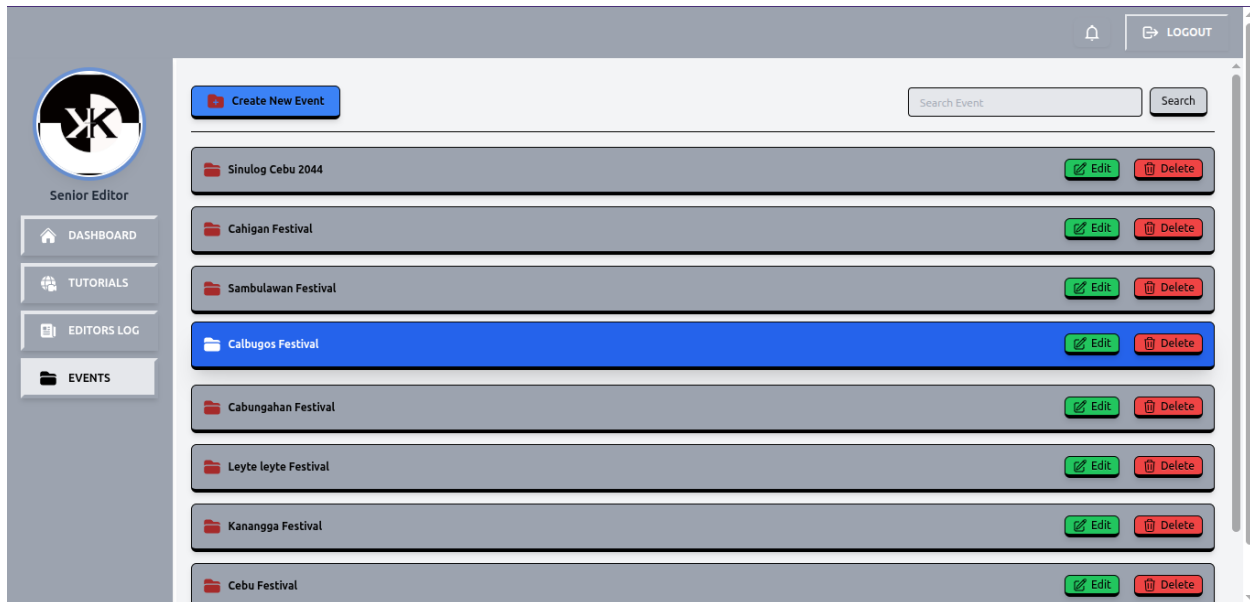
LOGOUT

Senior Editor

DASHBOARD

TUTORIALS

EDITORS LOG

EVENTS

Create New Event

Search Event

Search

Sinulog Cebu 2044 Edit Delete

Cahigan Festival Edit Delete

Sambulawan Festival Edit Delete

Calbugos Festival Edit Delete

Cabungahan Festival Edit Delete

Leyte leyte Festival Edit Delete

Kanangga Festival Edit Delete

Cebu Festival Edit Delete